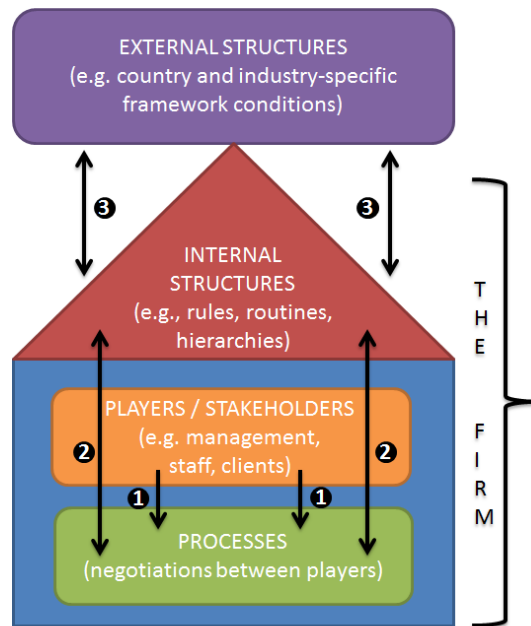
EXTERNAL STRUCTURES
(e.g. country and industry-specific framework conditions)

❸

❸

INTERNAL STRUCTURES
(e.g., rules, routines, hierarchies)

THE FIRM

PLAYERS / STAKEHOLDERS
(e.g. management, staff, clients)

❷

❷

❶

❶

PROCESSES
(negotiations between players)